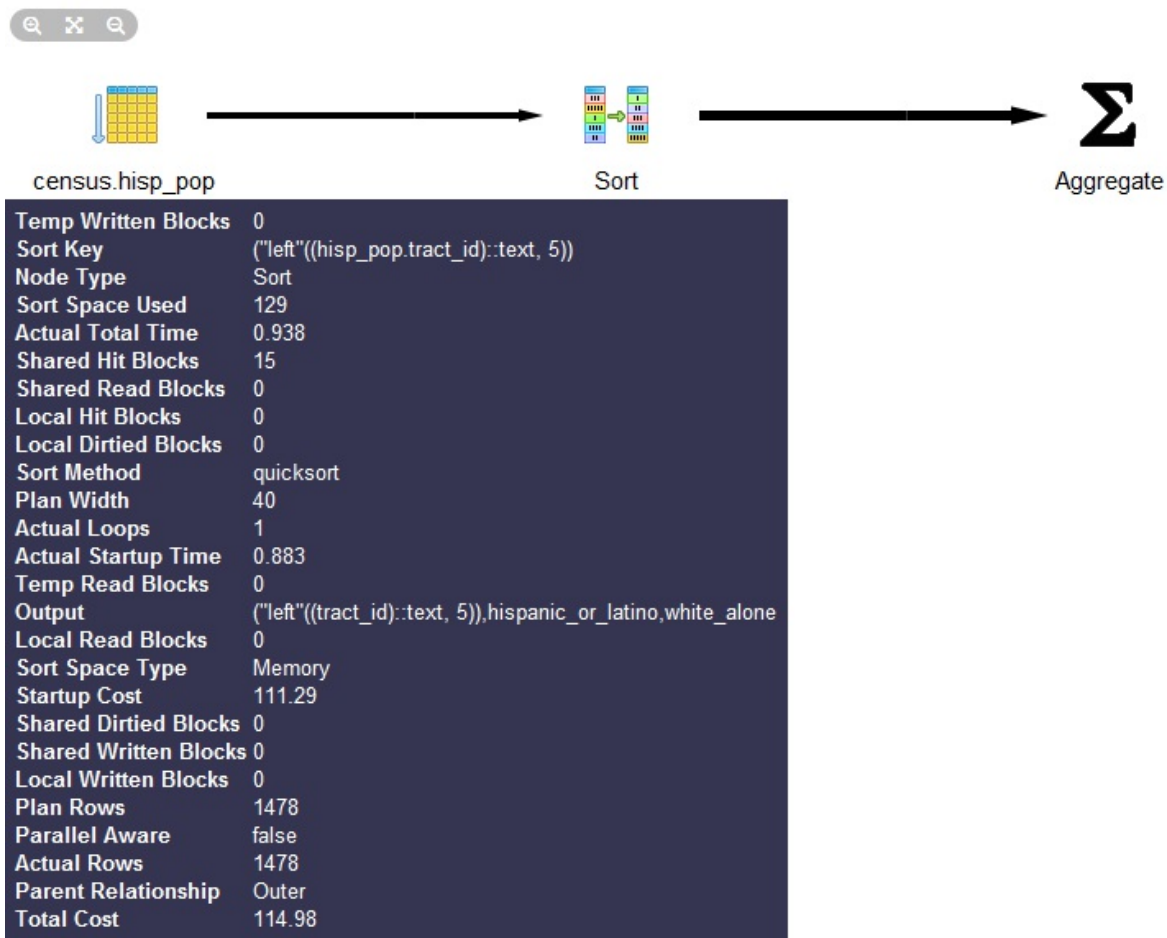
census.hisp_pop

Sort

Aggregate

| | |
|---|---|
| Temp Written Blocks | 0 |
| Sort Key | ("left"((hisp_pop.tract_id)::text, 5)) |
| Node Type | Sort |
| Sort Space Used | 129 |
| Actual Total Time | 0.938 |
| Shared Hit Blocks | 15 |
| Shared Read Blocks | 0 |
| Local Hit Blocks | 0 |
| Local Dirtied Blocks | 0 |
| Sort Method | quicksort |
| Plan Width | 40 |
| Actual Loops | 1 |
| Actual Startup Time | 0.883 |
| Temp Read Blocks | 0 |
| Output | ("left"((tract_id)::text, 5)),hispanic_or_latino,white_alone |
| Local Read Blocks | 0 |
| Sort Space Type | Memory |
| Startup Cost | 111.29 |
| Shared Dirtied Blocks | 0 |
| Shared Written Blocks | 0 |
| Local Written Blocks | 0 |
| Plan Rows | 1478 |
| Parallel Aware | false |
| Actual Rows | 1478 |
| Parent Relationship | Outer |
| Total Cost | 114.98 |